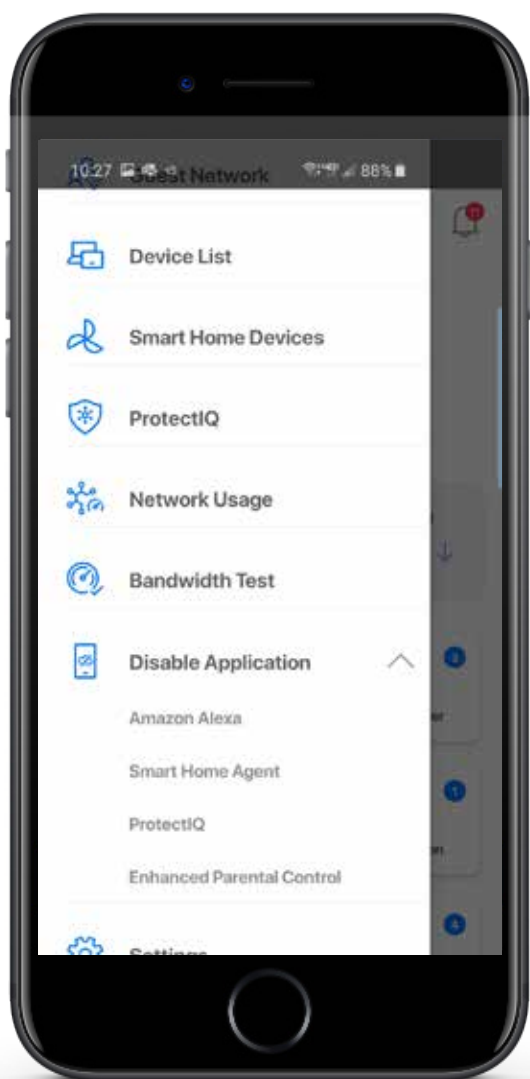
10:27 88%

Guest Network

Device List

Smart Home Devices

ProtectIQ

Network Usage

Bandwidth Test

Disable Application

Amazon Alexa

Smart Home Agent

ProtectIQ

Enhanced Parental Control

Settings